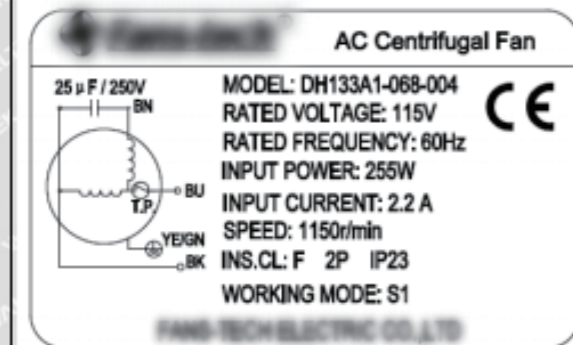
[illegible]

AC Centrifugal Fan

25 μ F / 250V
BN
BU
T.P.
YE/GN
BK

MODEL: DH133A1-068-004
RATED VOLTAGE: 115V
RATED FREQUENCY: 60Hz
INPUT POWER: 255W
INPUT CURRENT: 2.2 A
SPEED: 1150r/min
INS.CL: F 2P IP23
WORKING MODE: S1

CE

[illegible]